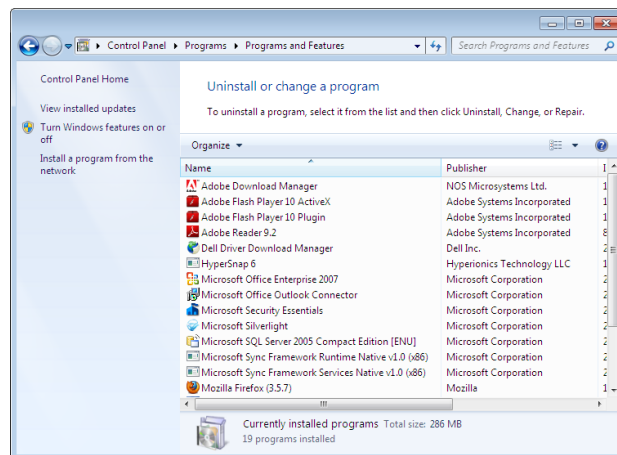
Control Panel ▸ Programs ▸ Programs and Features

Search Programs and Features

Control Panel Home

View installed updates

Turn Windows features on or off

Install a program from the network

Uninstall or change a program

To uninstall a program, select it from the list and then click Uninstall, Change, or Repair.

Organize ▾

| Name | Publisher | I |
|---|---|---|
| Adobe Download Manager | NOS Microsystems Ltd. | 1 |
| Adobe Flash Player 10 ActiveX | Adobe Systems Incorporated | 1 |
| Adobe Flash Player 10 Plugin | Adobe Systems Incorporated | 1 |
| Adobe Reader 9.2 | Adobe Systems Incorporated | 8 |
| Dell Driver Download Manager | Dell Inc. | 2 |
| HyperSnap 6 | Hyperionics Technology LLC | 2 |
| Microsoft Office Enterprise 2007 | Microsoft Corporation | 2 |
| Microsoft Office Outlook Connector | Microsoft Corporation | 2 |
| Microsoft Security Essentials | Microsoft Corporation | 2 |
| Microsoft Silverlight | Microsoft Corporation | 2 |
| Microsoft SQL Server 2005 Compact Edition [ENU] | Microsoft Corporation | 2 |
| Microsoft Sync Framework Runtime Native v1.0 (x86) | Microsoft Corporation | 2 |
| Microsoft Sync Framework Services Native v1.0 (x86) | Microsoft Corporation | 2 |
| Mozilla Firefox (3.5.7) | Mozilla | 1 |

Currently installed programs Total size: 286 MB
19 programs installed